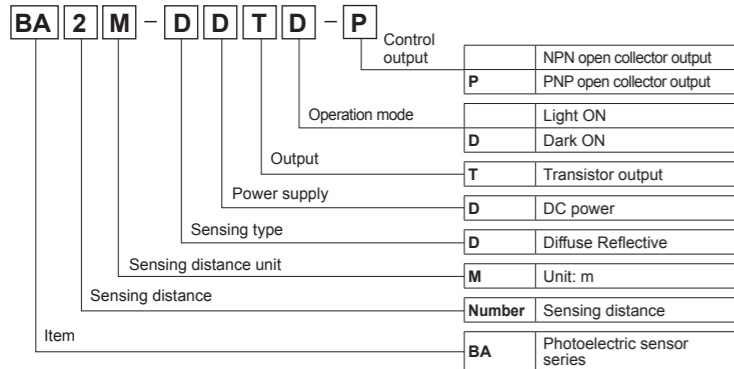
BA 2 M – D D T D – P

Control output

| | NPN open collector output |
|---|---|
| P | PNP open collector output |

Operation mode

| | Light ON |
|---|---|
| D | Dark ON |

Output

| T | Transistor output |
|---|---|

Power supply

| D | DC power |
|---|---|

Sensing type

| D | Diffuse Reflective |
|---|---|

Sensing distance unit

| M | Unit: m |
|---|---|

Sensing distance

| Number | Sensing distance |
|---|---|

Item

| BA | Photoelectric sensor series |
|---|---|